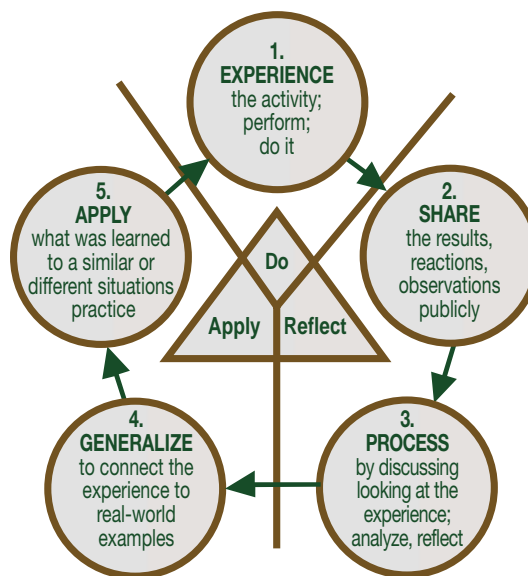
1.
EXPERIENCE
the activity;
perform;
do it

2.
SHARE
the results,
reactions,
observations
publicly

3.
PROCESS
by discussing
looking at the
experience;
analyze, reflect

4.
GENERALIZE
to connect the
experience to
real-world
examples

5.
APPLY
what was learned
to a similar or
different situations
practice

Do
Apply
Reflect